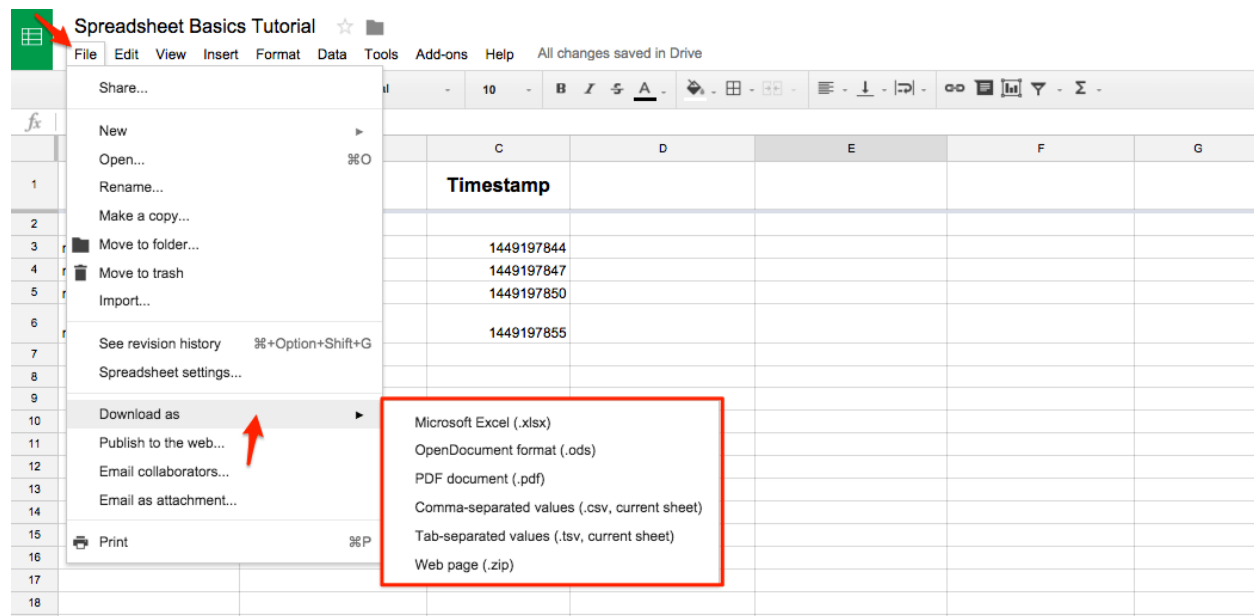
Spreadsheet Basics Tutorial

File Edit View Insert Format Data Tools Add-ons Help All changes saved in Drive

al 10 B I S A Σ

fx

Share...

New
Open... ⌘O
Rename...
Make a copy...
Move to folder...
Move to trash
Import...

See revision history ⌘+Option+Shift+G
Spreadsheet settings...

Download as
Publish to the web...
Email collaborators...
Email as attachment...

Print ⌘P

Microsoft Excel (.xlsx)
OpenDocument format (.ods)
PDF document (.pdf)
Comma-separated values (.csv, current sheet)
Tab-separated values (.tsv, current sheet)
Web page (.zip)

| | C | D | E | F | G |
|---|---|---|---|---|---|
| 1 | Timestamp | | | | |
| 2 | | | | | |
| 3 | 1449197844 | | | | |
| 4 | 1449197847 | | | | |
| 5 | 1449197850 | | | | |
| 6 | 1449197855 | | | | |
| 7 | | | | | |
| 8 | | | | | |
| 9 | | | | | |
| 10 | | | | | |
| 11 | | | | | |
| 12 | | | | | |
| 13 | | | | | |
| 14 | | | | | |
| 15 | | | | | |
| 16 | | | | | |
| 17 | | | | | |
| 18 | | | | | |